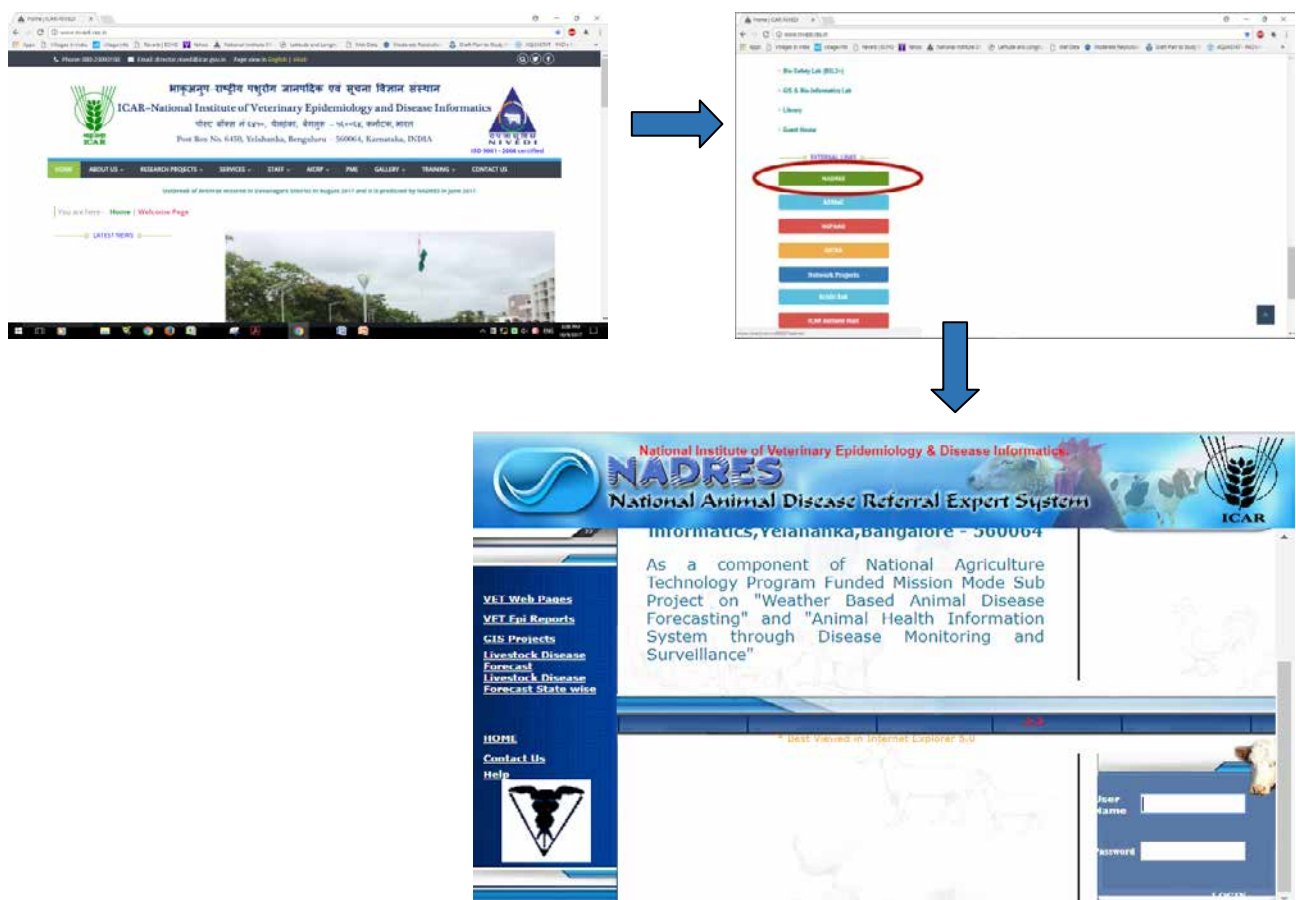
Home | ICAR-NIVEDI

www.nivedi.res.in

Phone: 080-23093110 Email: director.nivedi@icar.gov.in Page view in English | Hindi

भाकृअनुप-राष्ट्रीय पशुरोग जानपदिक एवं सूचना विज्ञान संस्थान

ICAR-National Institute of Veterinary Epidemiology and Disease Informatics

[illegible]

Post Box No. 6450, Yelahanka, Bengaluru - 560064, Karnataka, INDIA

NIVEDI

ISO 9001 : 2008 certified

HOME ABOUT US RESEARCH PROJECTS SERVICES STAFF AICRP PME GALLERY TRAINING CONTACT US

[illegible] in August 2017 and it is predicted by NADRES in June 2017

You are here : Home | Welcome Page

LATEST NEWS

Home | ICAR-NIVEDI

www.nivedi.res.in

Bio Safety Lab (BSL2+)

GIS & Bio-Informatics Lab

Library

Guest House

EXTERNAL LINKS

NADRES

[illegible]

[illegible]

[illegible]

Network Projects

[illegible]

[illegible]

National Institute of Veterinary Epidemiology & Disease Informatics

NADRES

National Animal Disease Referral Expert System

ICAR

Informatics,Yelahanka,Bangalore - 560064

As a component of National Agriculture Technology Program Funded Mission Mode Sub Project on "Weather Based Animal Disease Forecasting" and "Animal Health Information System through Disease Monitoring and Surveillance"

VET Web Pages

VET Epi Reports

GIS Projects

Livestock Disease Forecast

Livestock Disease Forecast State wise

HOME

Contact Us

Help

* Best Viewed in Internet Explorer 5.0

User Name

Password

LOGIN